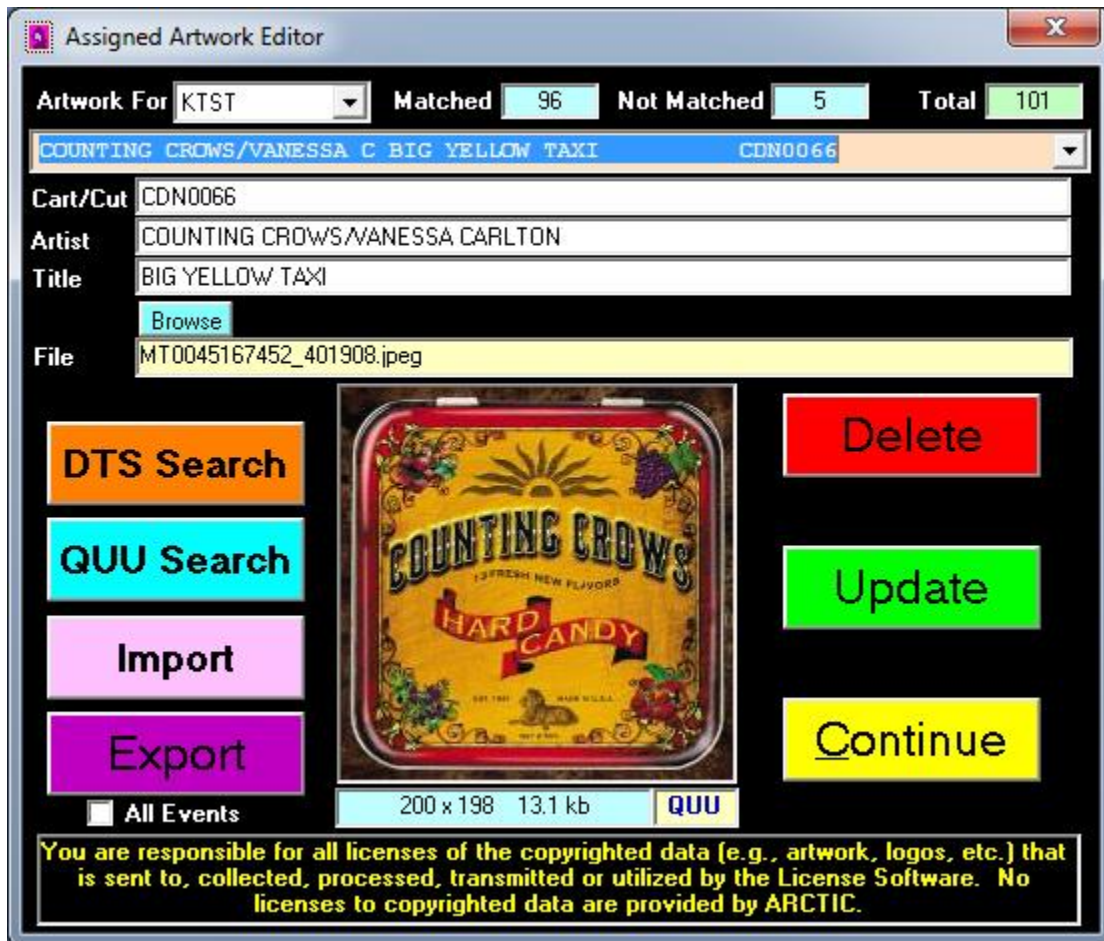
Assigned Artwork Editor

Artwork For KTST Matched 96 Not Matched 5 Total 101

COUNTING CROWS/VANESSA C BIG YELLOW TAXI CDN0066

Cart/Cut CDN0066
Artist COUNTING CROWS/VANESSA CARLTON
Title BIG YELLOW TAXI
Browse
File MT0045167452_401908.jpeg

DTS Search
QUU Search
Import
Export
All Events

COUNTING CROWS
13 FRESH NEW FLAVORS
HARD CANDY

200 x 198 13.1 kb QUU

Delete
Update
Continue

You are responsible for all licenses of the copyrighted data (e.g., artwork, logos, etc.) that is sent to, collected, processed, transmitted or utilized by the License Software. No licenses to copyrighted data are provided by ARCTIC.